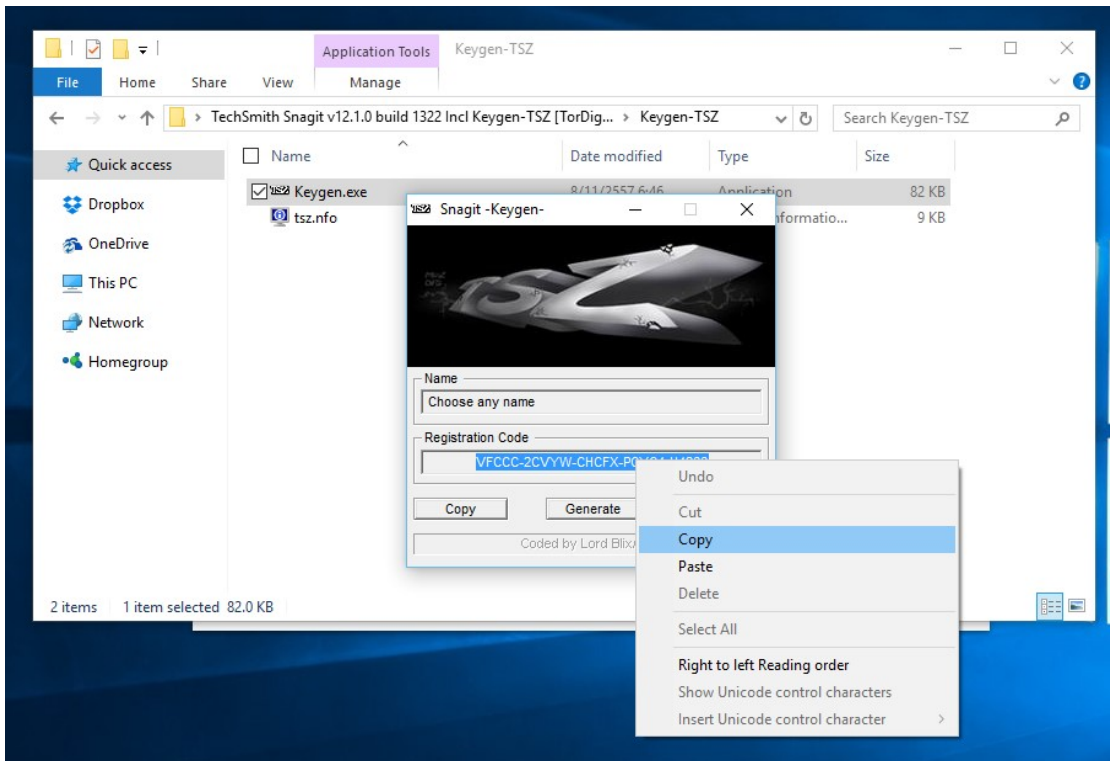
Application Tools Keygen-TSZ

File Home Share View Manage

> TechSmith Snagit v12.1.0 build 1322 Incl Keygen-TSZ [TorDig... > Keygen-TSZ

Search Keygen-TSZ

Quick access
Dropbox
OneDrive
This PC
Network
Homegroup

| Name | Date modified | Type | Size |
|---|---|---|---|
| Keygen.exe | 8/11/2557 6:46 | Application | 82 KB |
| tsz.nfo | | Informatio... | 9 KB |

Snagit -Keygen-

Name
Choose any name

Registration Code
VFCCC-2CVYW-CHCFX-P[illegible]

Copy Generate

Coded by Lord Blix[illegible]

Undo
Cut
Copy
Paste
Delete
Select All
Right to left Reading order
Show Unicode control characters
Insert Unicode control character

2 items 1 item selected 82.0 KB